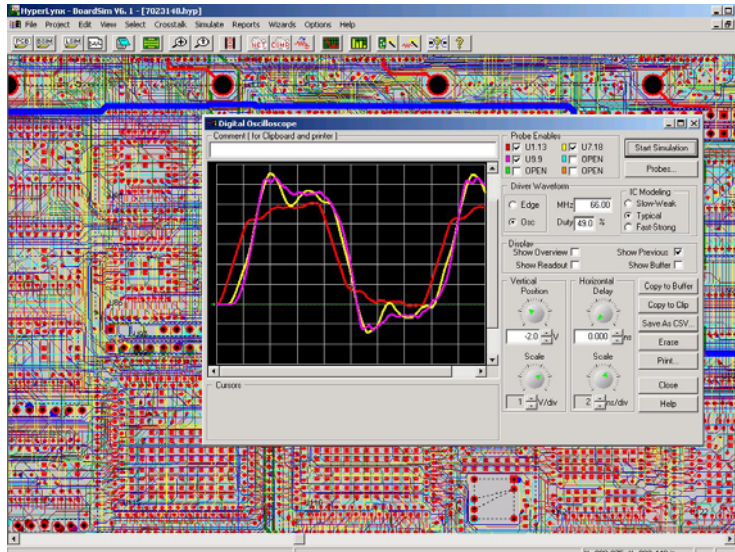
HyperLynx - BoardSim V6. 1 - [7023148.hyp]

File Project Edit View Select Crosstalk Simulate Reports Wizards Options Help

Digital Oscilloscope

Comment ( for Clipboard and printer )

Cursors

Probe Enables

U1.13 U7.18

U9.9 OPEN

OPEN OPEN

Start Simulation

Probes...

Driver Waveform

Edge

Osc

MHz 66.00

Duty 49.0 %

IC Modeling

Slow-Weak

Typical

Fast-Strong

Display

Show Overview

Show Previous

Show Readout

Show Buffer

Vertical

Position

-2.0 V

Scale

1 V/div

Horizontal

Delay

0.000 ns

Scale

2 ns/div

Copy to Buffer

Copy to Clip

Save As CSV...

Erase

Print...

Close

Help